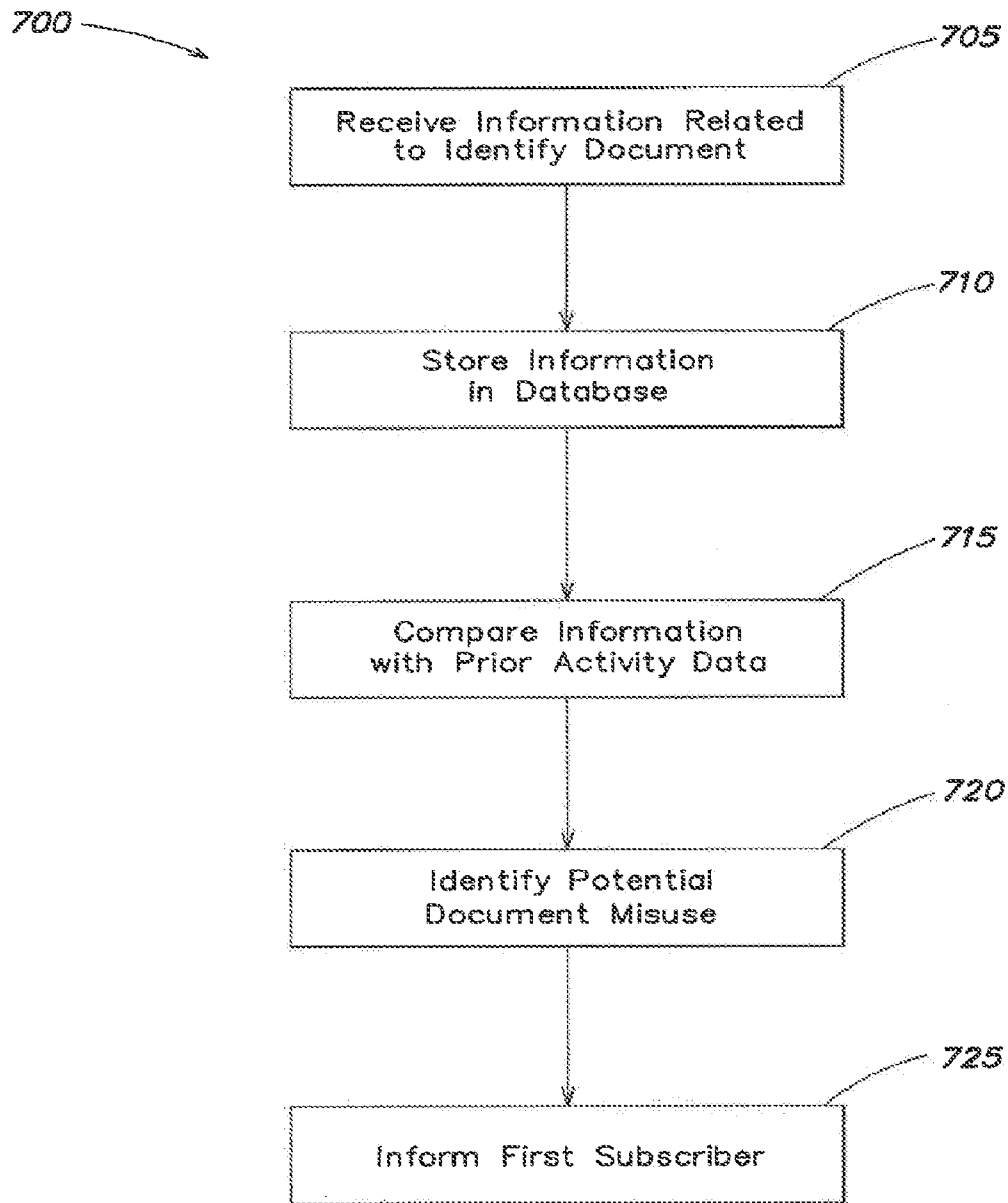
700

705

Receive Information Related to Identify Document

710

Store Information in Database

715

Compare Information with Prior Activity Data

720

Identify Potential Document Misuse

725

Inform First Subscriber